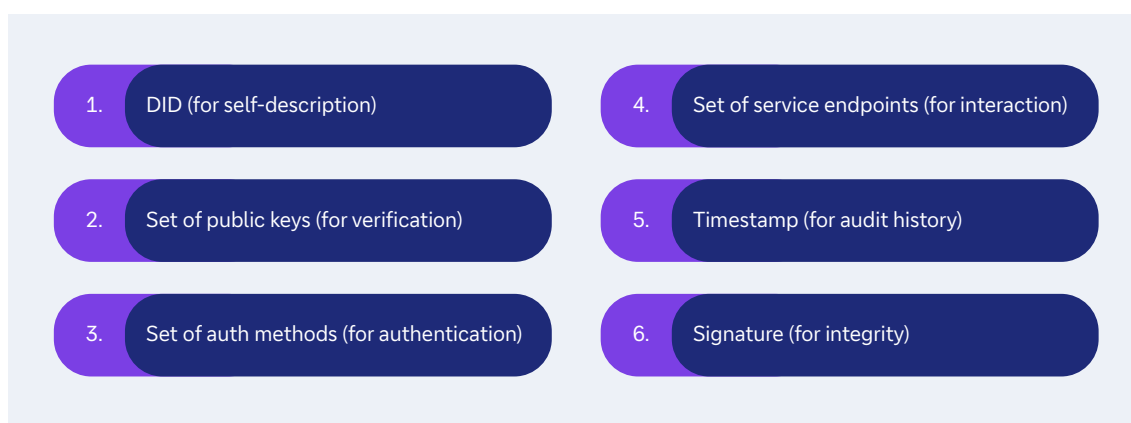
1. DID (for self-description)

2. Set of public keys (for verification)

3. Set of auth methods (for authentication)

4. Set of service endpoints (for interaction)

5. Timestamp (for audit history)

6. Signature (for integrity)